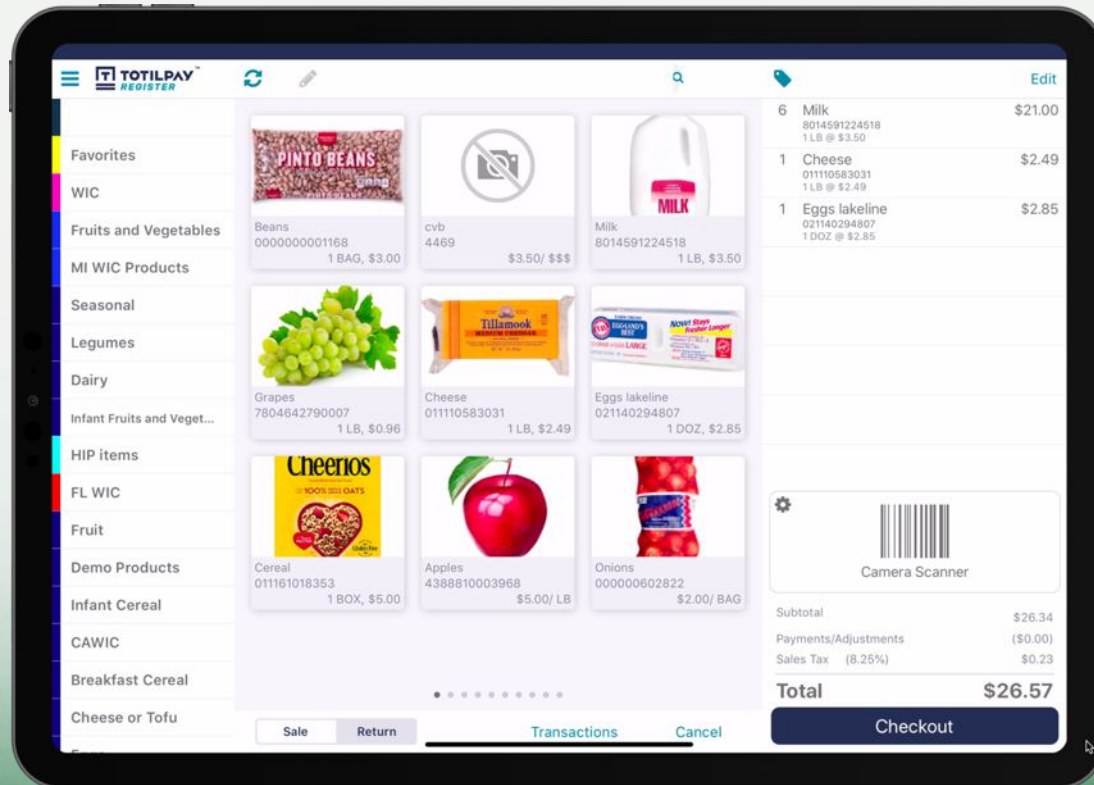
TOTILPAY REGISTER

Edit

Favorites
WIC
Fruits and Vegetables
MI WIC Products
Seasonal
Legumes
Dairy
Infant Fruits and Veget...
HIP items
FL WIC
Fruit
Demo Products
Infant Cereal
CAWIC
Breakfast Cereal
Cheese or Tofu

PINTO BEANS
Beans
0000000001168
1 BAG, $3.00

cvb
4469
$3.50/ $$$

MILK
Milk
8014591224518
1 LB, $3.50

Grapes
7804642790007
1 LB, $0.96

Tillamook
MEDIUM CHEDDAR
Cheese
011110583031
1 LB, $2.49

EGGLAND'S BEST
LARGE
Eggs lakeline
021140294807
1 DOZ, $2.85

Cheerios
100% OATS
Cereal
011161018353
1 BOX, $5.00

Apples
4388810003968
$5.00/ LB

Onions
000000602822
$2.00/ BAG

Sale
Return
Transactions
Cancel

6 Milk $21.00
8014591224518
1 LB @ $3.50

1 Cheese $2.49
011110583031
1 LB @ $2.49

1 Eggs lakeline $2.85
021140294807
1 DOZ @ $2.85

Camera Scanner

Subtotal $26.34
Payments/Adjustments ($0.00)
Sales Tax (8.25%) $0.23
Total $26.57
Checkout